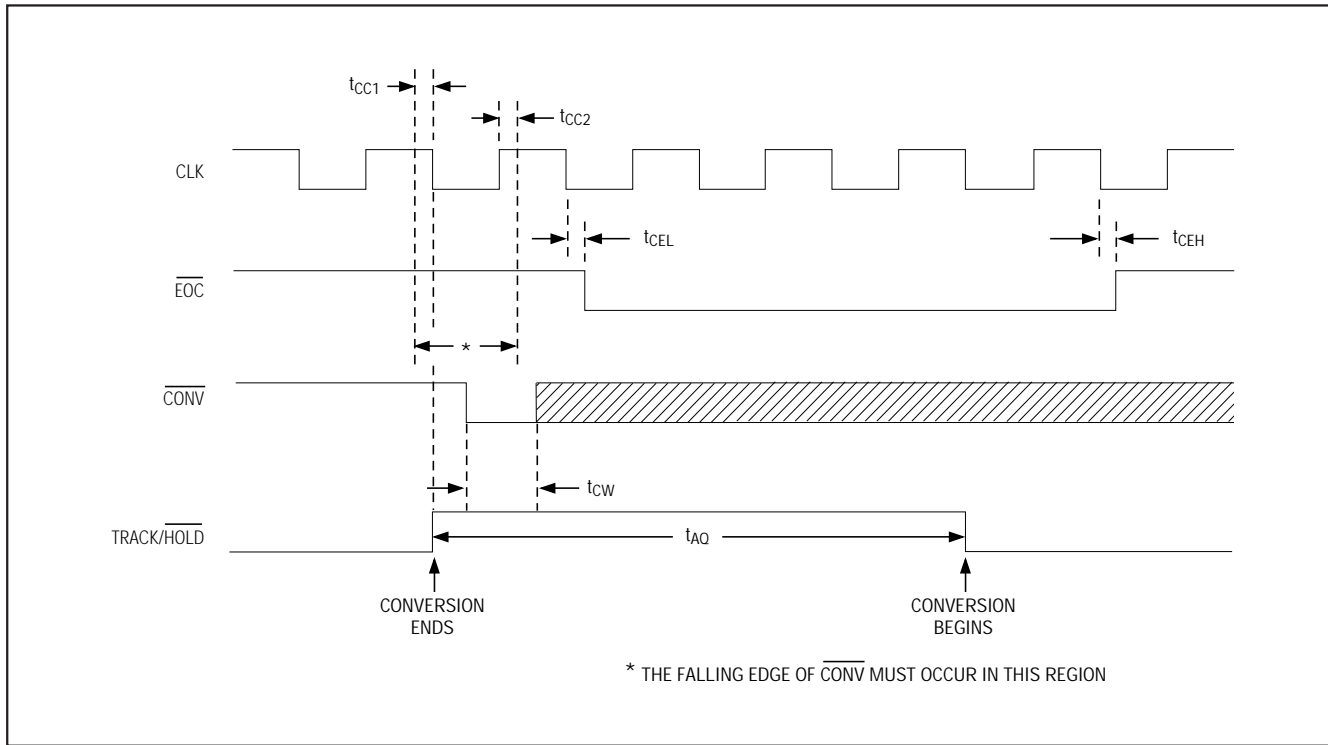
$t_{CC1}$

$t_{CC2}$

CLK

$t_{CEL}$

$t_{CEH}$

$\overline{EOC}$

*

$\overline{CONV}$

$t_{CW}$

TRACK/$\overline{HOLD}$

$t_{AQ}$

CONVERSION ENDS

CONVERSION BEGINS

* THE FALLING EDGE OF $\overline{CONV}$ MUST OCCUR IN THIS REGION